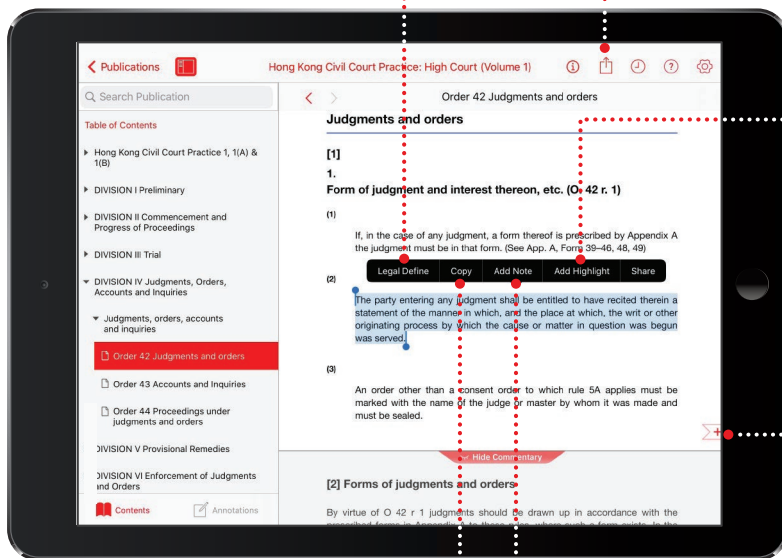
Publications

Hong Kong Civil Court Practice: High Court (Volume 1)

Search Publication

Table of Contents

Hong Kong Civil Court Practice 1, 1(A) & 1(B)

DIVISION I Preliminary

DIVISION II Commencement and Progress of Proceedings

DIVISION III Trial

DIVISION IV Judgments, Orders, Accounts and Inquiries

Judgments, orders, accounts and inquiries

Order 42 Judgments and orders

Order 43 Accounts and Inquiries

Order 44 Proceedings under judgments and orders

DIVISION V Provisional Remedies

DIVISION VI Enforcement of Judgments and Orders

Contents

Annotations

Order 42 Judgments and orders

Judgments and orders

[1]

1.

Form of judgment and interest thereon, etc. (O 42 r. 1)

(1)

If, in the case of any judgment, a form thereof is prescribed by Appendix A the judgment must be in that form. (See App. A, Form 39–46, 48, 49)

Legal Define | Copy | Add Note | Add Highlight | Share

(2)

The party entering any judgment shall be entitled to have recited therein a statement of the manner in which, and the place at which, the writ or other originating process by which the cause or matter in question was begun was served.

(3)

An order other than a consent order to which rule 5A applies must be marked with the name of the judge or master by whom it was made and must be sealed.

Hide Commentary

[2] Forms of judgments and orders

By virtue of O 42 r 1 judgments should be drawn up in accordance with the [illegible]